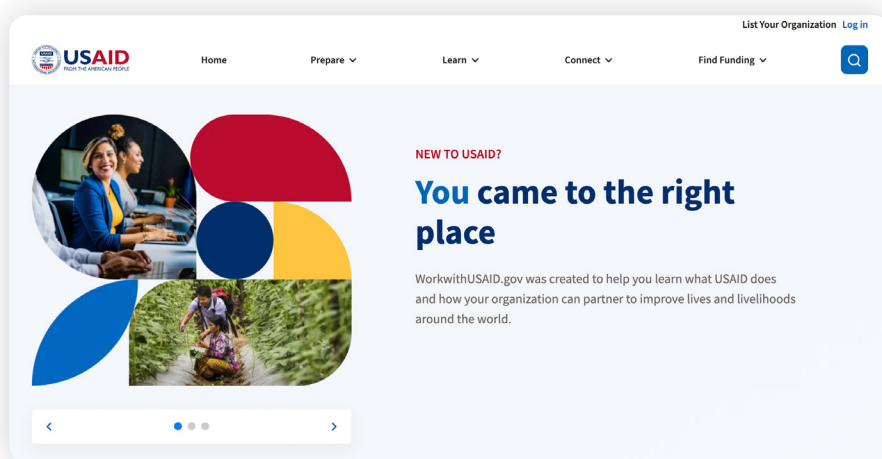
List Your Organization Log in

USAID FROM THE AMERICAN PEOPLE

Home Prepare Learn Connect Find Funding

NEW TO USAID?

You came to the right place

WorkwithUSAID.gov was created to help you learn what USAID does and how your organization can partner to improve lives and livelihoods around the world.

‹ ›